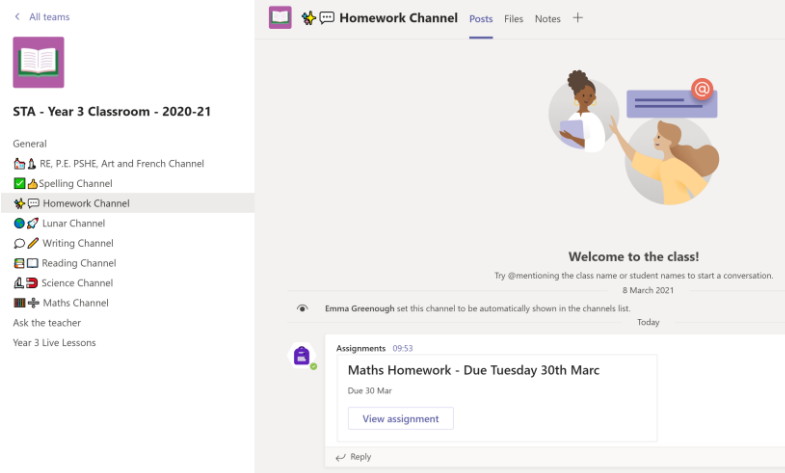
< All teams

STA - Year 3 Classroom - 2020-21

General

RE, P.E. PSHE, Art and French Channel

Spelling Channel

Homework Channel

Lunar Channel

Writing Channel

Reading Channel

Science Channel

Maths Channel

Ask the teacher

Year 3 Live Lessons

Homework Channel Posts Files Notes +

Welcome to the class!

Try @mentioning the class name or student names to start a conversation.

8 March 2021

Emma Greenough set this channel to be automatically shown in the channels list.

Today

Assignments 09:53

Maths Homework - Due Tuesday 30th Marc

Due 30 Mar

View assignment

Reply